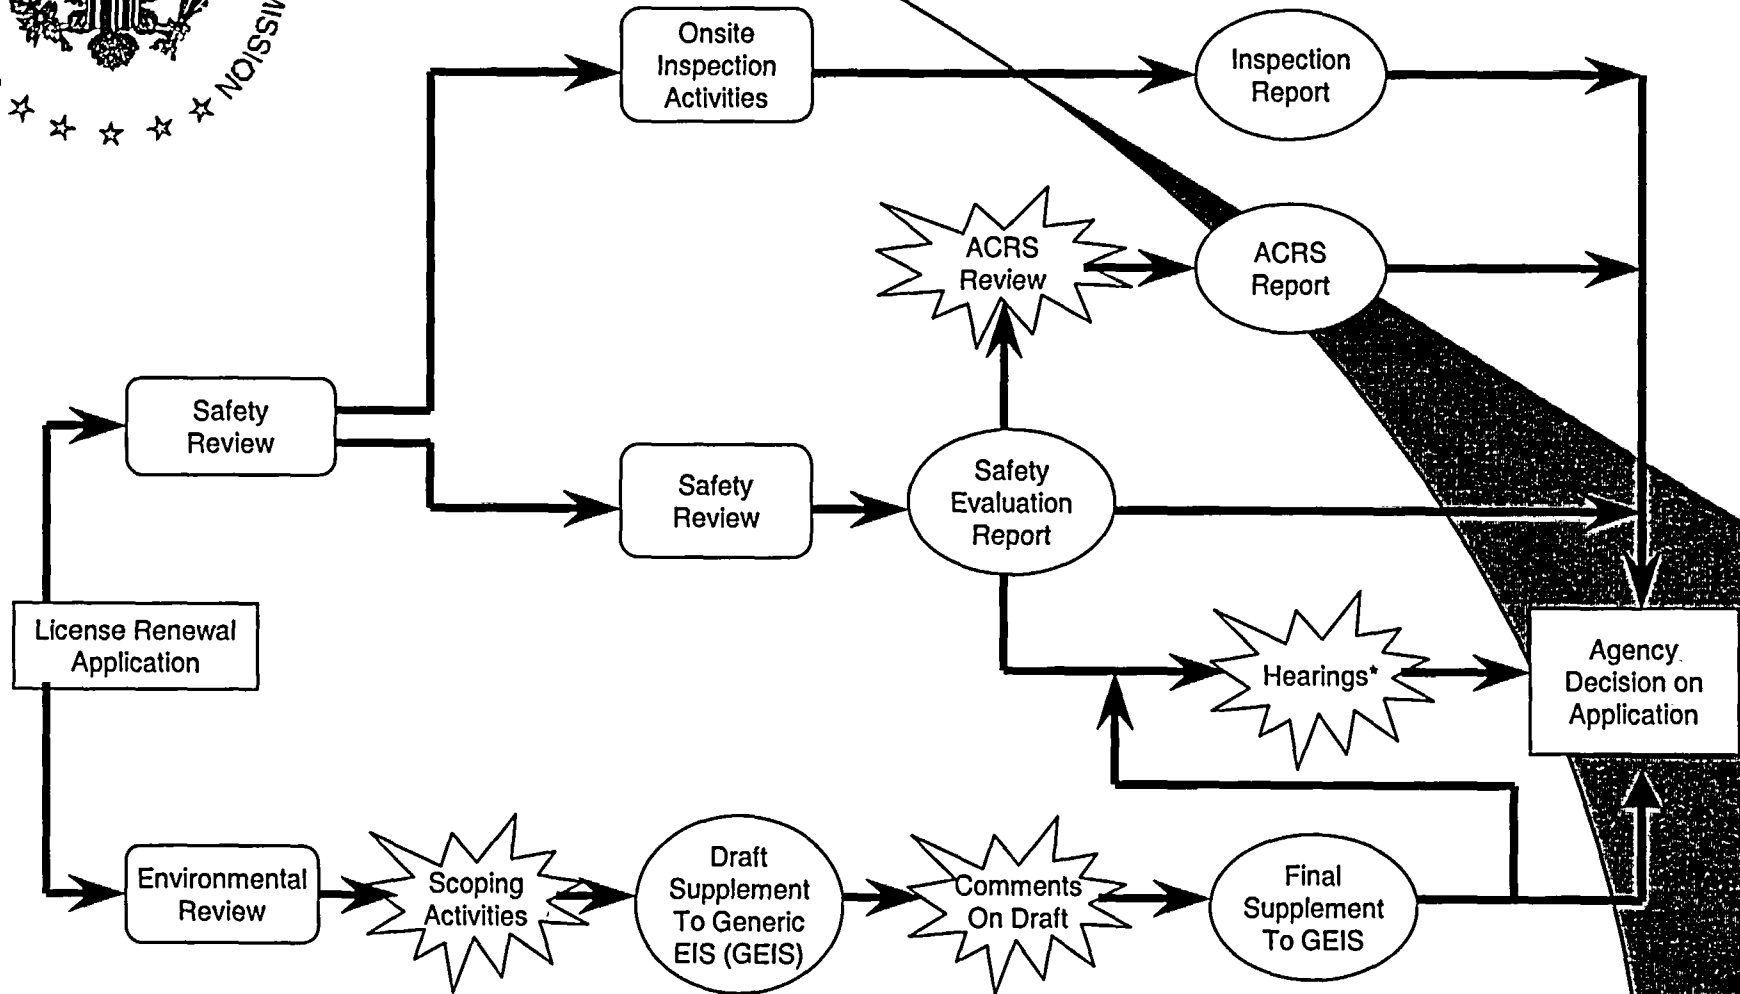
MISSION

Onsite Inspection Activities

Inspection Report

ACRS Review

ACRS Report

Safety Review

Safety Review

Safety Evaluation Report

License Renewal Application

Hearings*

Agency Decision on Application

Environmental Review

Scoping Activities

Draft Supplement To Generic EIS (GEIS)

Comments On Draft

Final Supplement To GEIS